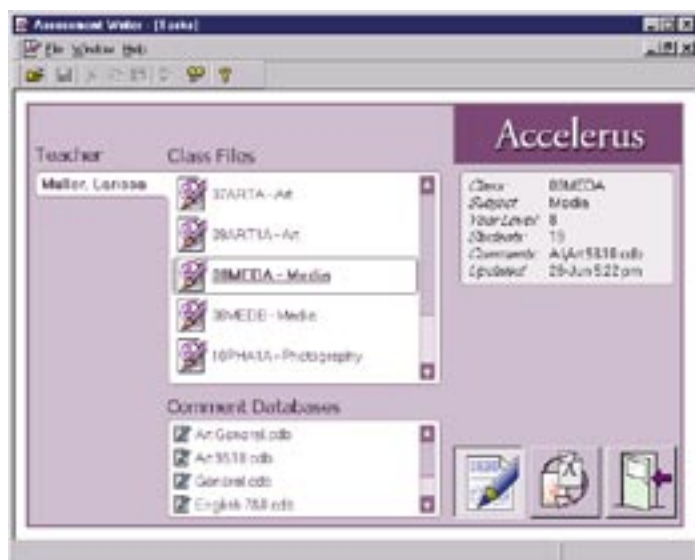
Assessment Writer - [Tasks]

File Window Help

Accelerus

Teacher

Muller, Lenore

Class Files

37ARTA - Art

39ARTIA - Art

09MEDA - Media

39MEDB - Media

10PHAIA - Photography

Class: 09MEDA
Subject: Media
Year Level: 8
Students: 15
Comments: Art/Art5518.cdb
Updated: 29-Jun 5:22 pm

Comment Databases

Art General.cdb

Art 5518.cdb

General.cdb

English 7&8.cdb